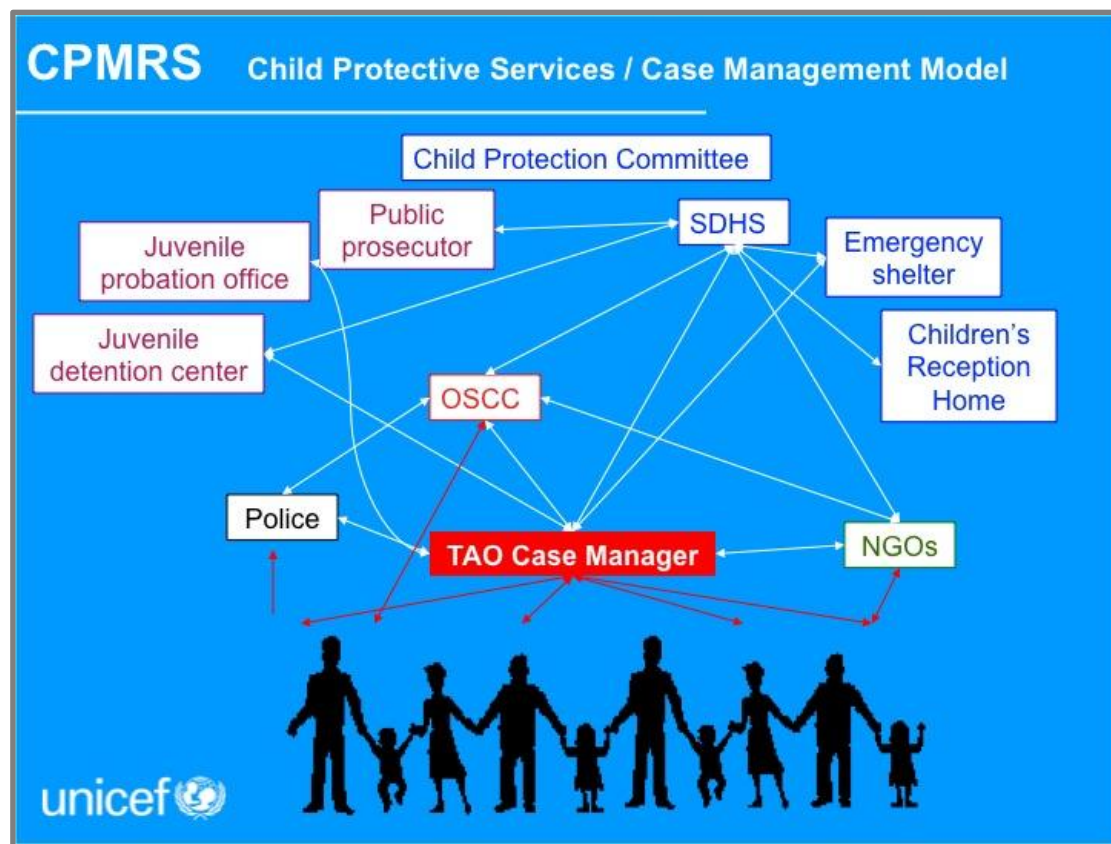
CPMRS Child Protective Services / Case Management Model

Child Protection Committee

Public prosecutor

SDHS

Juvenile probation office

Emergency shelter

Juvenile detention center

Children's Reception Home

OSCC

Police

TAO Case Manager

NGOs

unicef